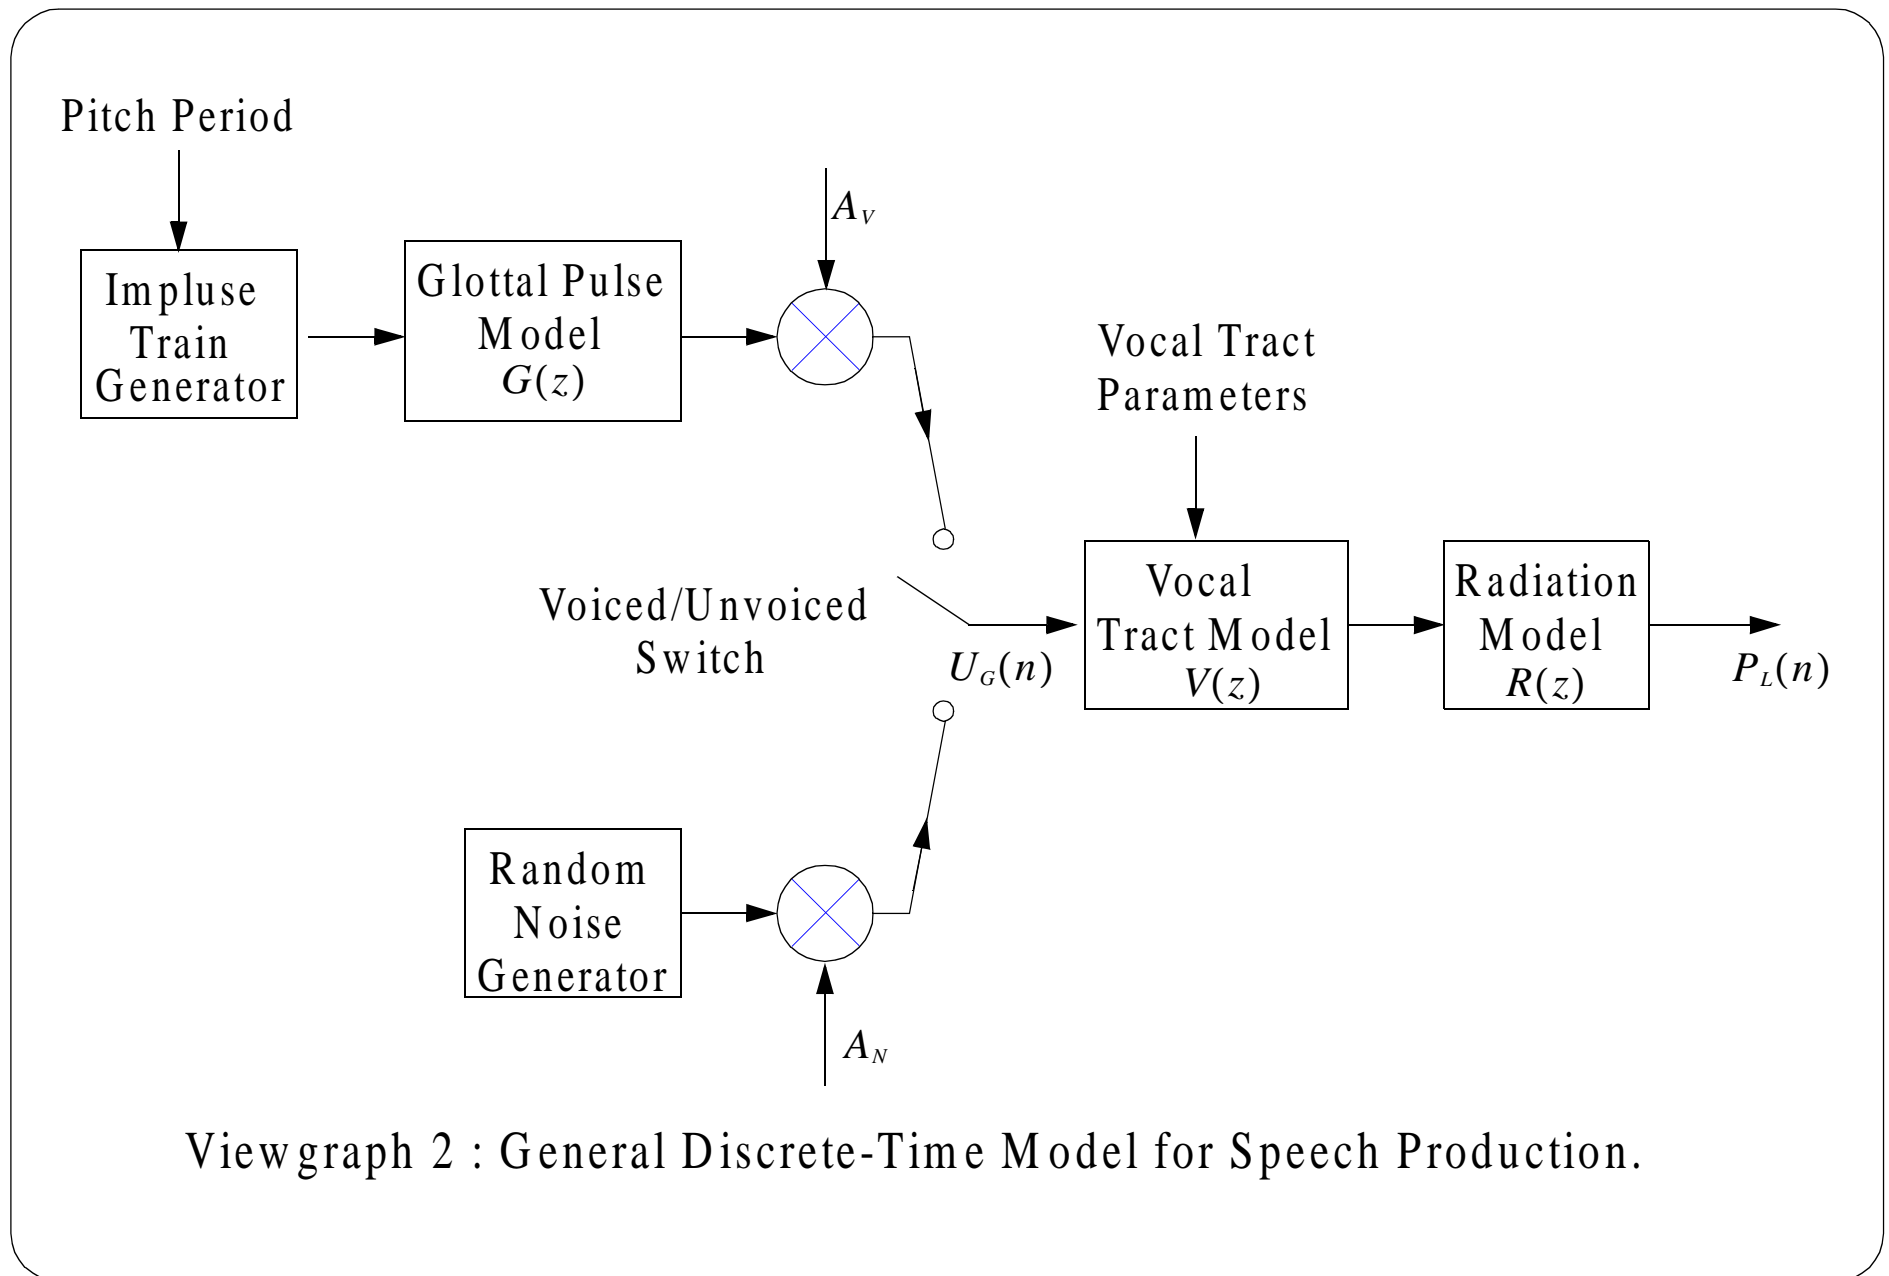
Pitch Period

Impluse Train Generator

Glottal Pulse Model $G(z)$

$A_V$

Vocal Tract Parameters

Voiced/Unvoiced Switch

$U_G(n)$

Vocal Tract Model $V(z)$

Radiation Model $R(z)$

$P_L(n)$

Random Noise Generator

$A_N$

Viewgraph 2 : General Discrete-Time Model for Speech Production.